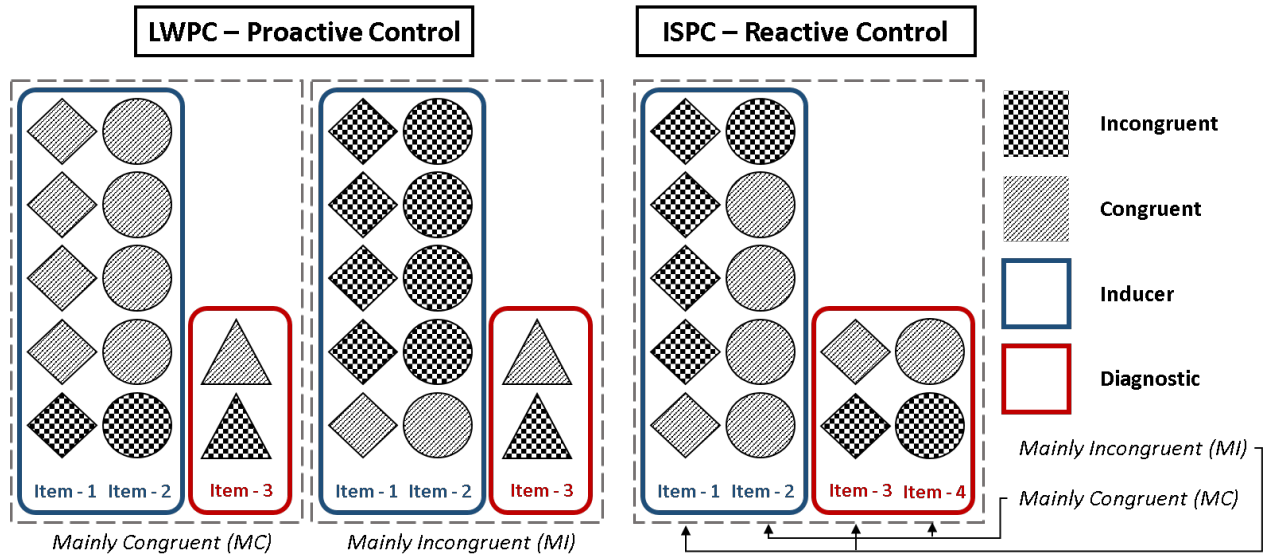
LWPC – Proactive Control

ISPC – Reactive Control

Item - 1 Item - 2
Item - 3

Mainly Congruent (MC)

Item - 1 Item - 2
Item - 3

Mainly Incongruent (MI)

Item - 1 Item - 2
Item - 3 Item - 4

Incongruent

Congruent

Inducer

Diagnostic

Mainly Incongruent (MI)

Mainly Congruent (MC)